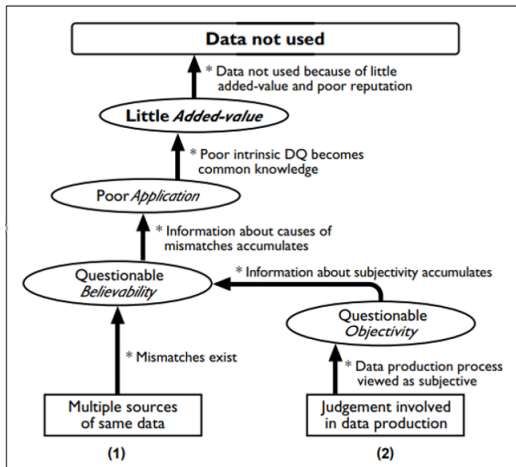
Data not used

* Data not used because of little added-value and poor reputation

Little *Added-value*

* Poor intrinsic DQ becomes common knowledge

Poor *Application*

* Information about causes of mismatches accumulates

Questionable *Believability*

* Information about subjectivity accumulates

Questionable *Objectivity*

* Mismatches exist

* Data production process viewed as subjective

Multiple sources of same data

Judgement involved in data production

(1)

(2)